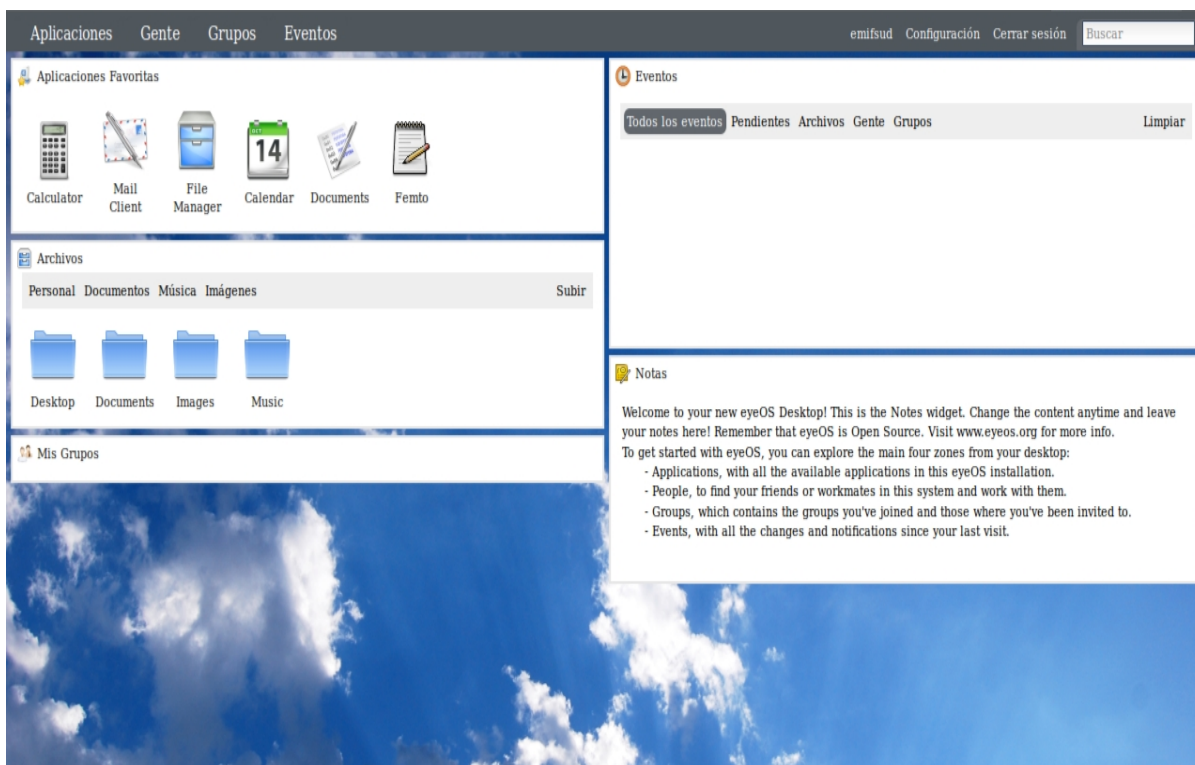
Aplicaciones Gente Grupos Eventos

emifsud Configuración Cerrar sesión Buscar

Aplicaciones Favoritas

14

Calculator Mail Client File Manager Calendar Documents Femto

Archivos

Personal Documentos Música Imágenes Subir

Desktop Documents Images Music

Mis Grupos

Eventos

Todos los eventos Pendientes Archivos Gente Grupos Limpiar

Notas

Welcome to your new eyeOS Desktop! This is the Notes widget. Change the content anytime and leave your notes here! Remember that eyeOS is Open Source. Visit www.eyeos.org for more info.
To get started with eyeOS, you can explore the main four zones from your desktop:
- Applications, with all the available applications in this eyeOS installation.
- People, to find your friends or workmates in this system and work with them.
- Groups, which contains the groups you've joined and those where you've been invited to.
- Events, with all the changes and notifications since your last visit.